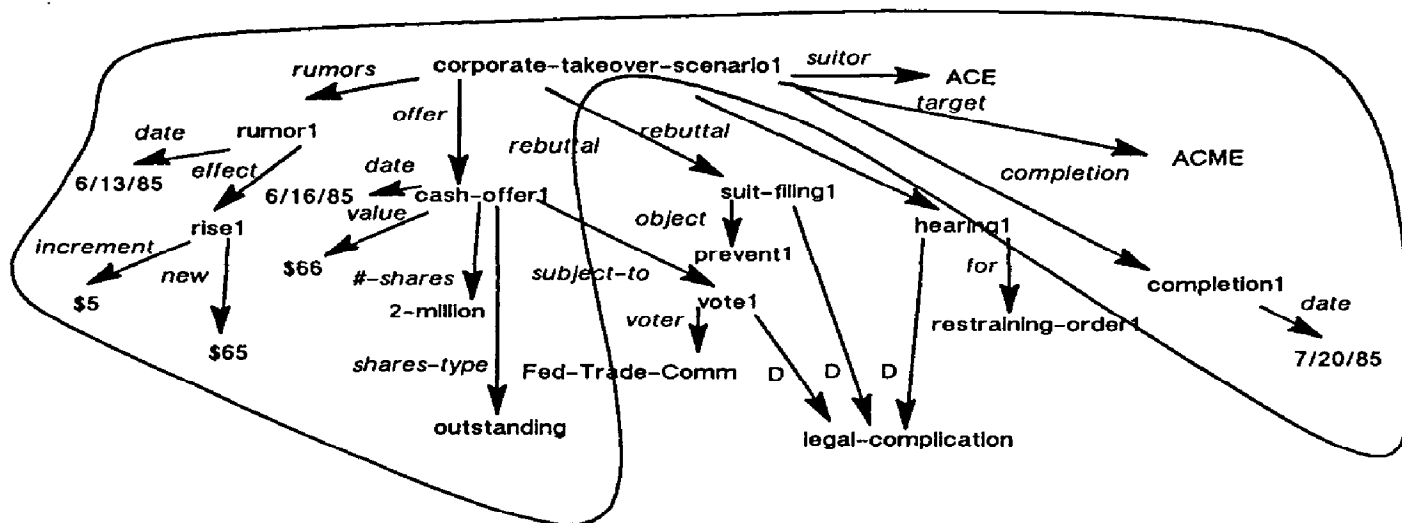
corporate-takeover-scenario1
suitor
ACE
target
ACME
rumors
offer
rebuttal
rebuttal
completion
date
rumor1
effect
6/13/85
date
6/16/85
cash-offer1
value
suit-filing1
object
prevent1
hearing1
for
restraining-order1
rise1
increment
new
$5
$65
$66
#-shares
2-million
shares-type
outstanding
subject-to
vote1
voter
Fed-Trade-Comm
D
D
D
legal-complication
completion1
date
7/20/85